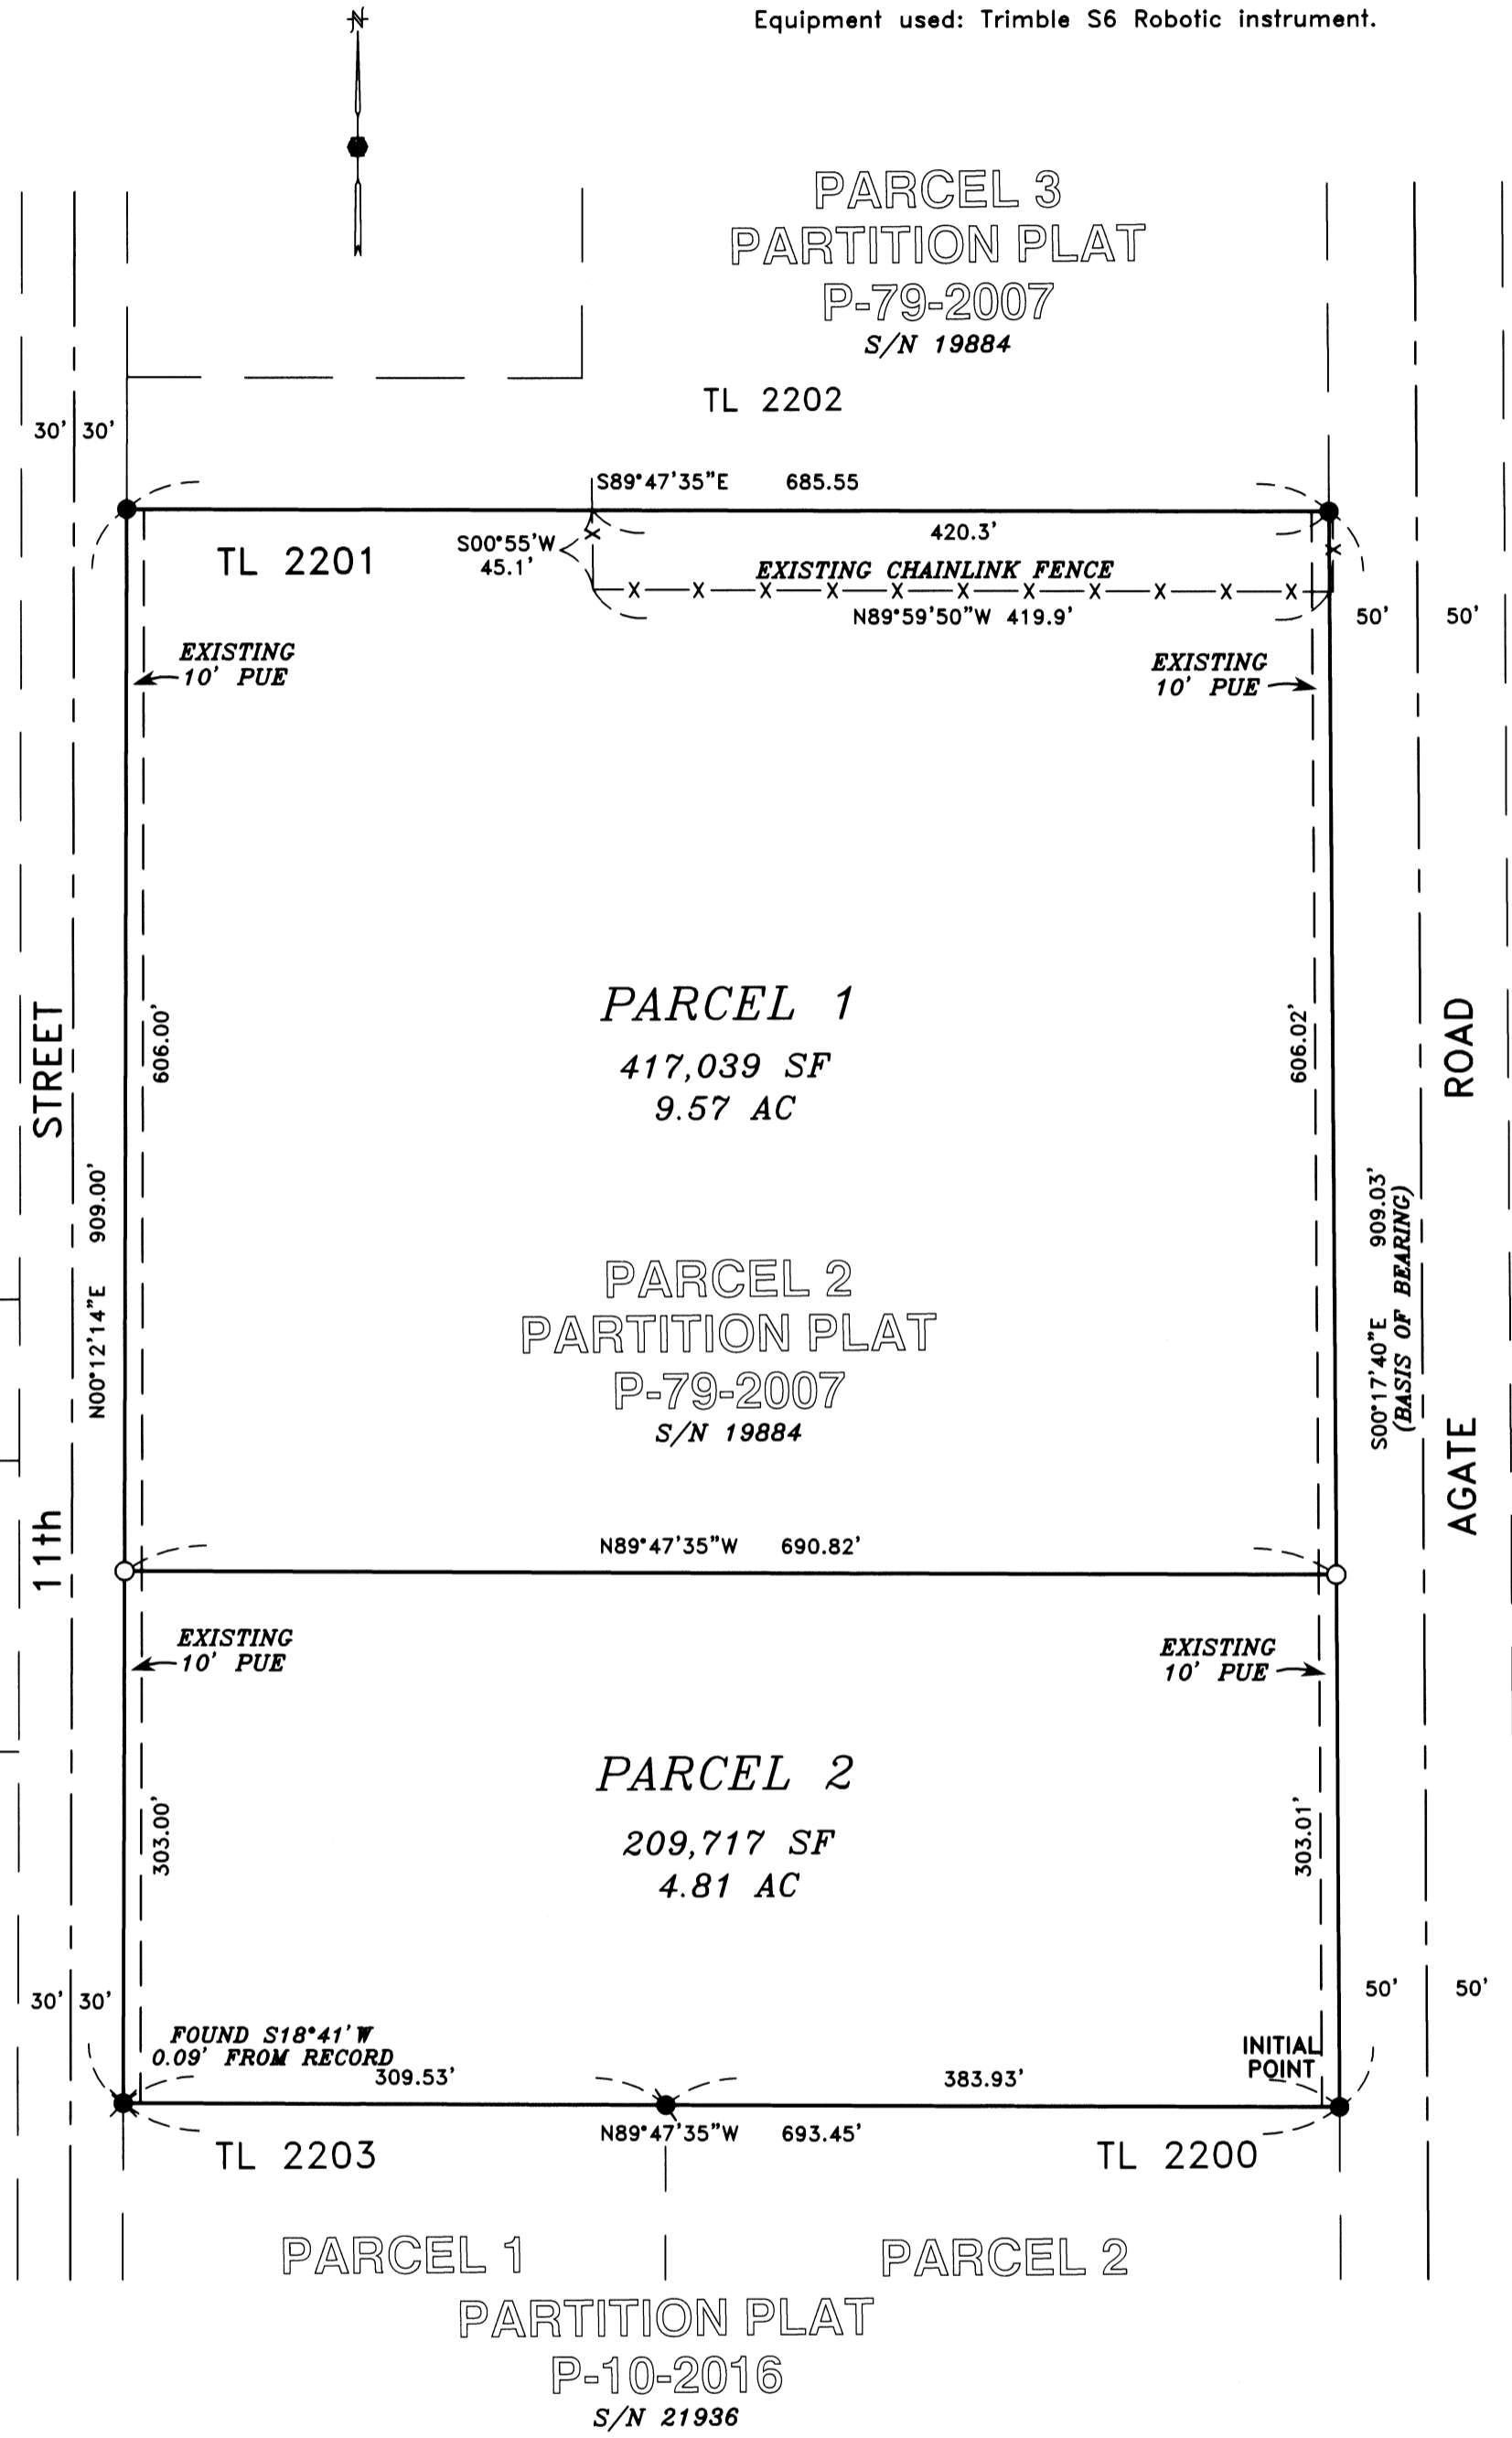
Equipment used: Trimble S6 Robotic instrument.

N

PARCEL 3
PARTITION PLAT
P-79-2007
S/N 19884

TL 2202

30' 30'

S89°47'35"E 685.55

420.3'

TL 2201

S00°55'W
45.1'

EXISTING CHAINLINK FENCE

N89°59'50"W 419.9'

50' 50'

EXISTING
10' PUE

EXISTING
10' PUE

PARCEL 1
417,039 SF
9.57 AC

606.00'

606.02'

11th STREET

ROAD AGATE

909.00'
N00°12'14"E

909.03'
S00°17'40"E
(BASIS OF BEARING)

PARCEL 2
PARTITION PLAT
P-79-2007
S/N 19884

N89°47'35"W 690.82'

EXISTING
10' PUE

EXISTING
10' PUE

PARCEL 2
209,717 SF
4.81 AC

303.00'

303.01'

30' 30'

50' 50'

FOUND S18°41'W
0.09' FROM RECORD

INITIAL
POINT

309.53'

383.93'

N89°47'35"W 693.45'

TL 2203

TL 2200

PARCEL 1

PARCEL 2

PARTITION PLAT
P-10-2016
S/N 21936